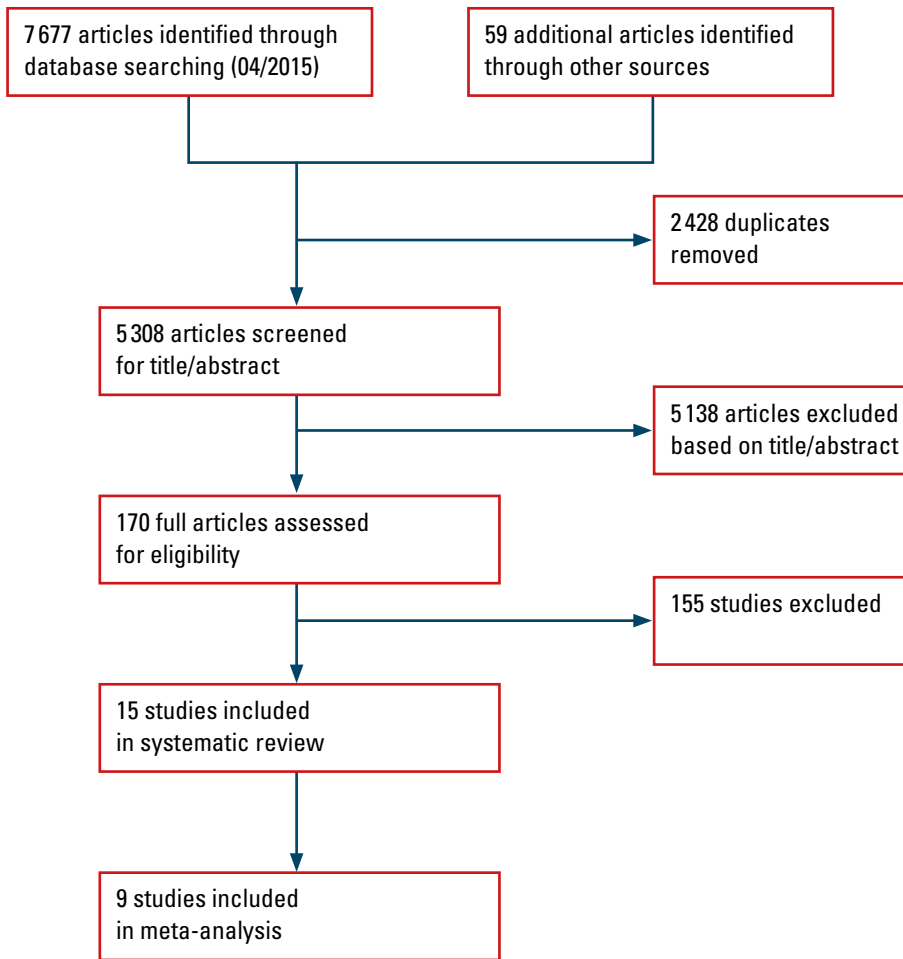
7 677 articles identified through database searching (04/2015)

59 additional articles identified through other sources

2 428 duplicates removed

5 308 articles screened for title/abstract

5 138 articles excluded based on title/abstract

170 full articles assessed for eligibility

155 studies excluded

15 studies included in systematic review

9 studies included in meta-analysis